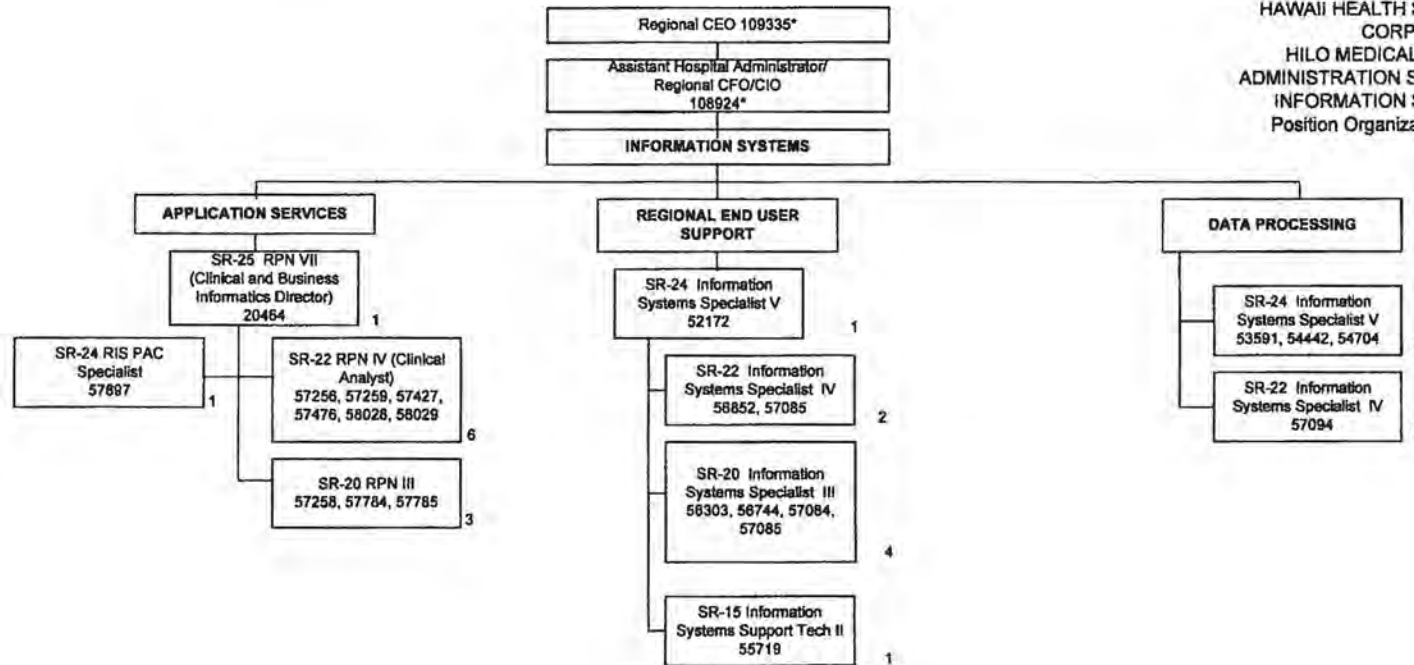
HAWAII HEALTH S
CORP
HILO MEDICAL
ADMINISTRATION S
INFORMATION S
Position Organiza

Regional CEO 109335*

Assistant Hospital Administrator/ Regional CFO/CIO 108924*

INFORMATION SYSTEMS

APPLICATION SERVICES

SR-25 RPN VII (Clinical and Business Informatics Director) 20464

1

SR-24 RIS PAC Specialist 57897

1

SR-22 RPN IV (Clinical Analyst) 57256, 57259, 57427, 57476, 58028, 58029

6

SR-20 RPN III 57258, 57784, 57785

3

REGIONAL END USER SUPPORT

SR-24 Information Systems Specialist V 52172

1

SR-22 Information Systems Specialist IV 58852, 57085

2

SR-20 Information Systems Specialist III 56303, 56744, 57084, 57085

4

SR-15 Information Systems Support Tech II 55719

1

DATA PROCESSING

SR-24 Information Systems Specialist V 53591, 54442, 54704

SR-22 Information Systems Specialist IV 57094